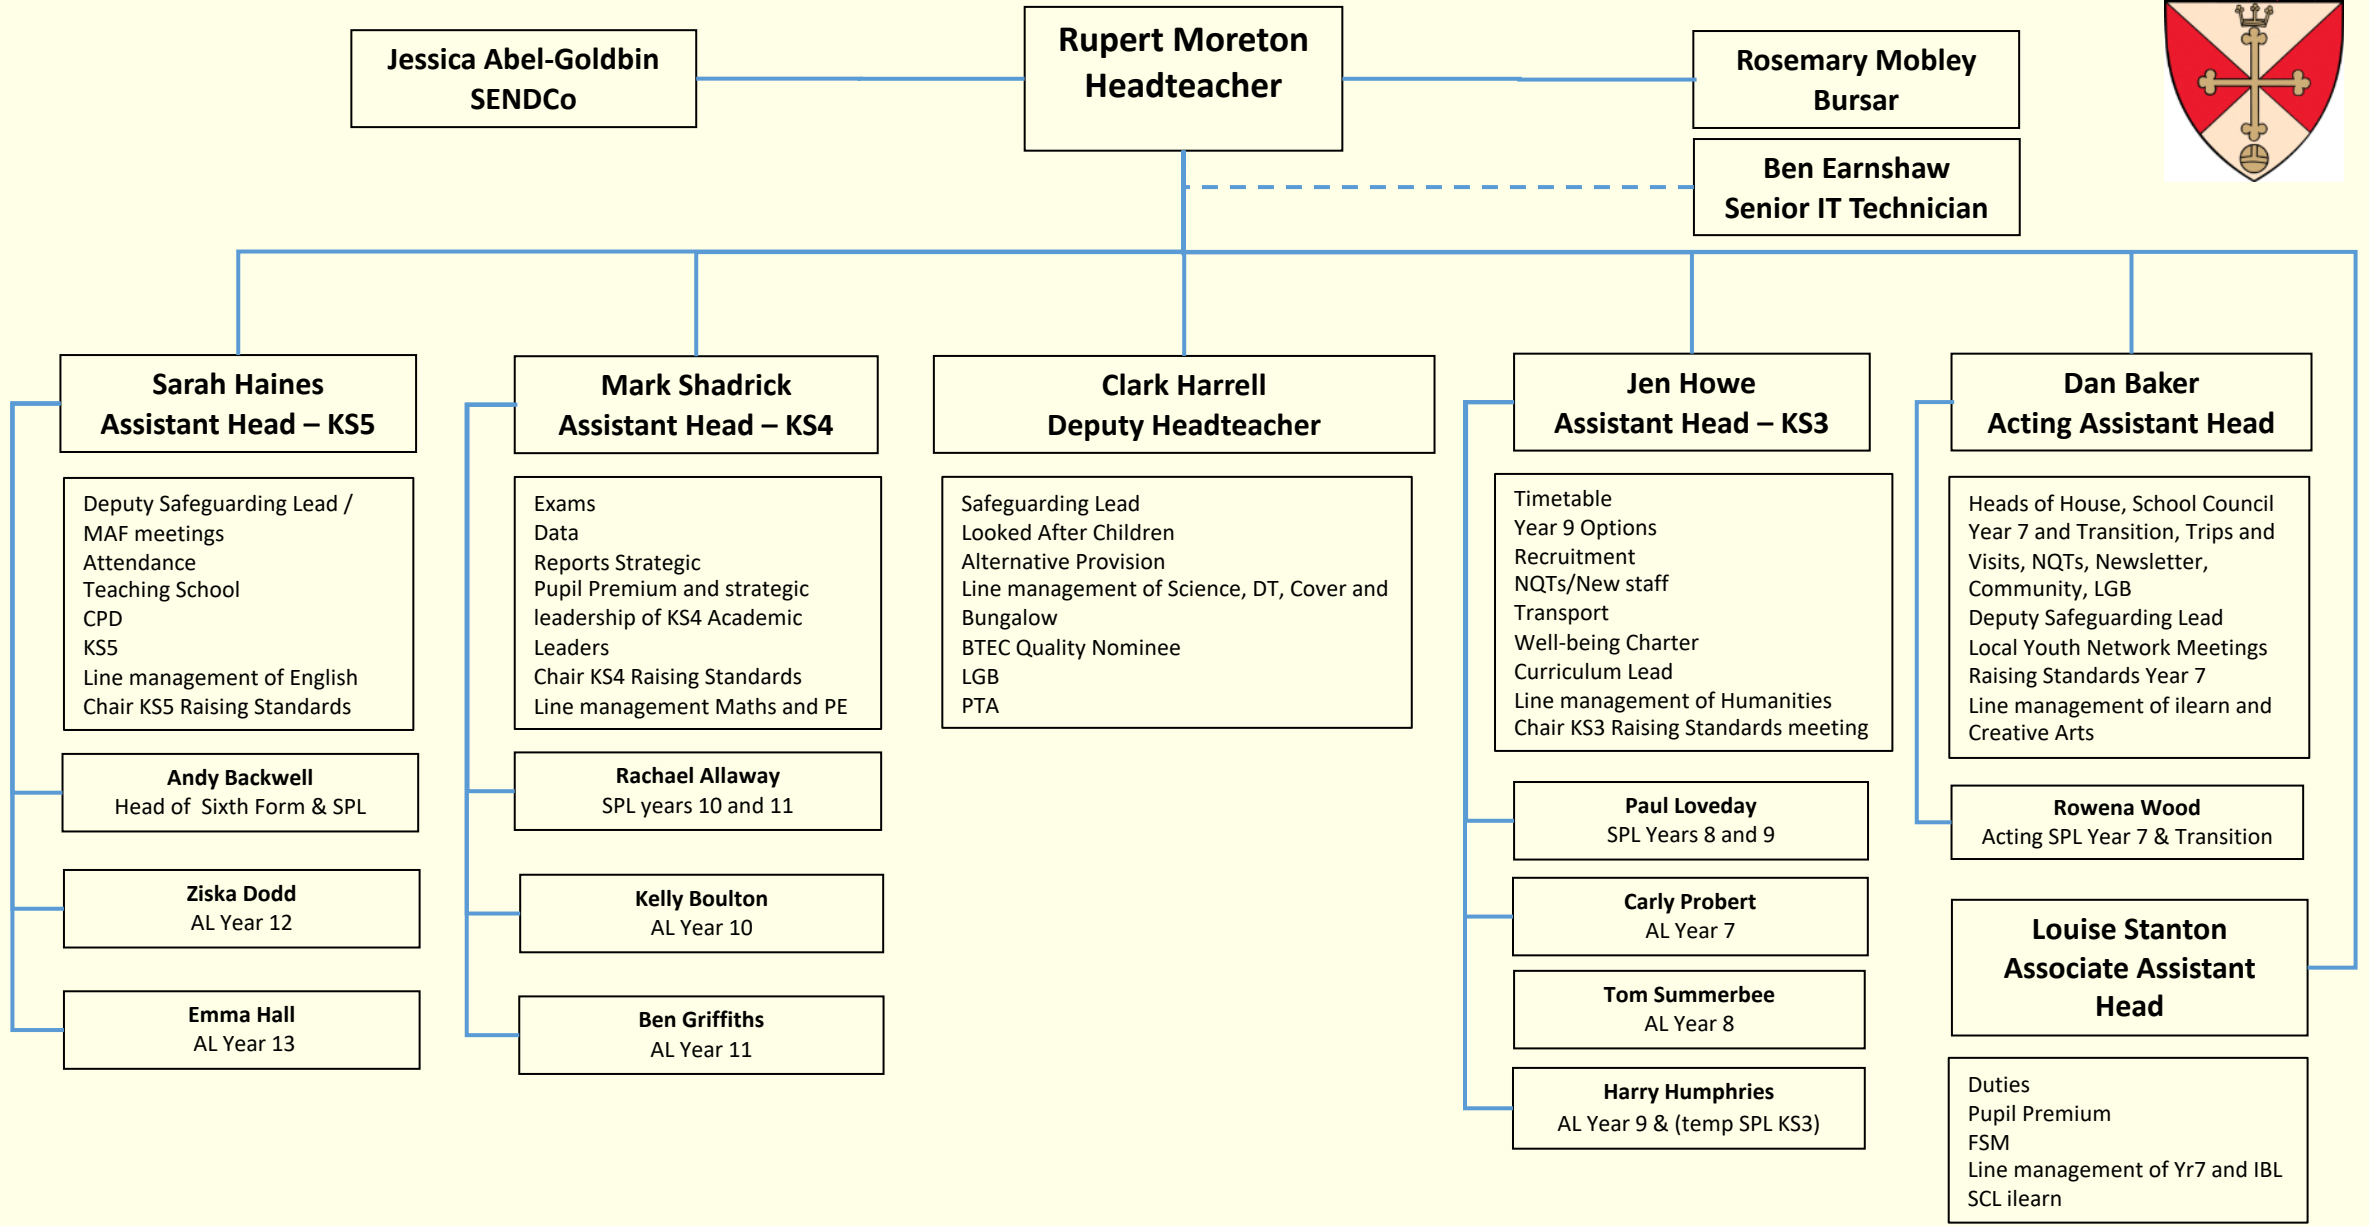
Jessica Abel-Goldbin
SENDCo

Rupert Moreton
Headteacher

Rosemary Mobley
Bursar

Ben Earnshaw
Senior IT Technician

Sarah Haines
Assistant Head – KS5

Deputy Safeguarding Lead /
MAF meetings
Attendance
Teaching School
CPD
KS5
Line management of English
Chair KS5 Raising Standards

Andy Backwell
Head of Sixth Form & SPL

Ziska Dodd
AL Year 12

Emma Hall
AL Year 13

Mark Shadrick
Assistant Head – KS4

Exams
Data
Reports Strategic
Pupil Premium and strategic leadership of KS4 Academic Leaders
Chair KS4 Raising Standards
Line management Maths and PE

Rachael Allaway
SPL years 10 and 11

Kelly Boulton
AL Year 10

Ben Griffiths
AL Year 11

Clark Harrell
Deputy Headteacher

Safeguarding Lead
Looked After Children
Alternative Provision
Line management of Science, DT, Cover and Bungalow
BTEC Quality Nominee
LGB
PTA

Jen Howe
Assistant Head – KS3

Timetable
Year 9 Options
Recruitment
NQTs/New staff
Transport
Well-being Charter
Curriculum Lead
Line management of Humanities
Chair KS3 Raising Standards meeting

Paul Loveday
SPL Years 8 and 9

Carly Probert
AL Year 7

Tom Summerbee
AL Year 8

Harry Humphries
AL Year 9 & (temp SPL KS3)

Dan Baker
Acting Assistant Head

Heads of House, School Council
Year 7 and Transition, Trips and Visits, NQTs, Newsletter, Community, LGB
Deputy Safeguarding Lead
Local Youth Network Meetings
Raising Standards Year 7
Line management of ilearn and Creative Arts

Rowena Wood
Acting SPL Year 7 & Transition

Louise Stanton
Associate Assistant Head

Duties
Pupil Premium
FSM
Line management of Yr7 and IBL
SCL ilearn